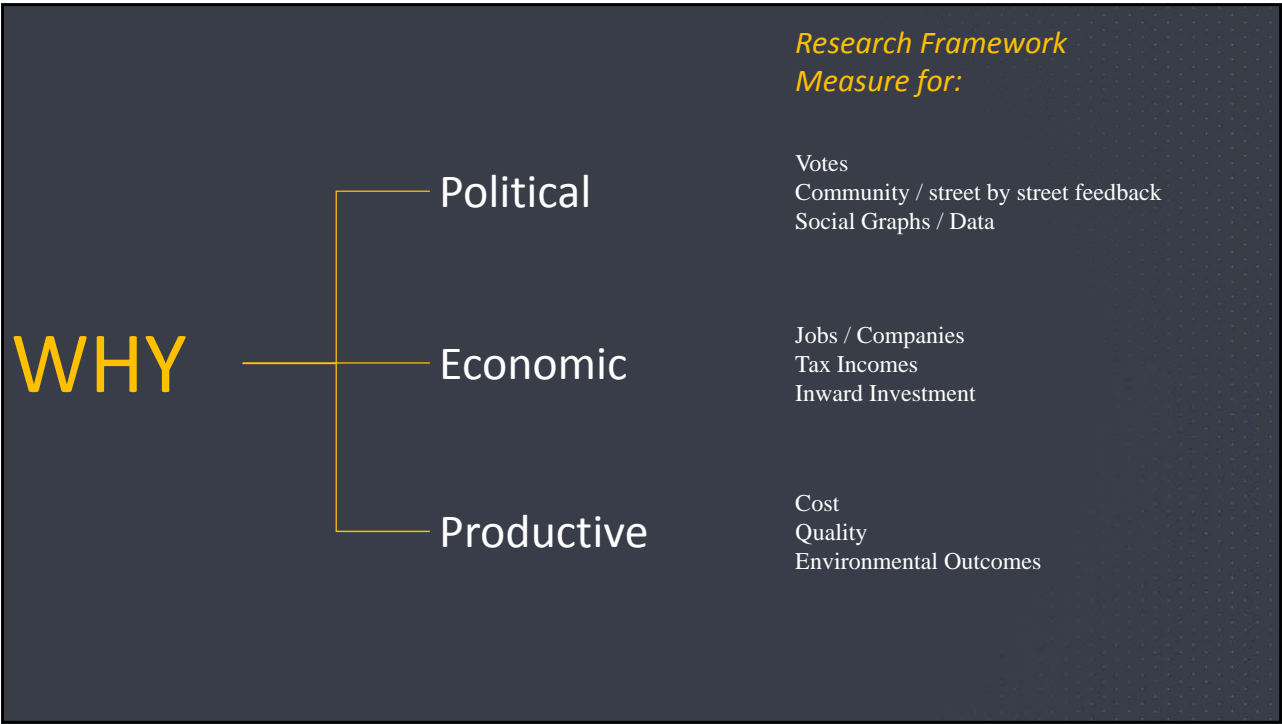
Research Framework
Measure for:

WHY

Political

Votes
Community / street by street feedback
Social Graphs / Data

Economic

Jobs / Companies
Tax Incomes
Inward Investment

Productive

Cost
Quality
Environmental Outcomes